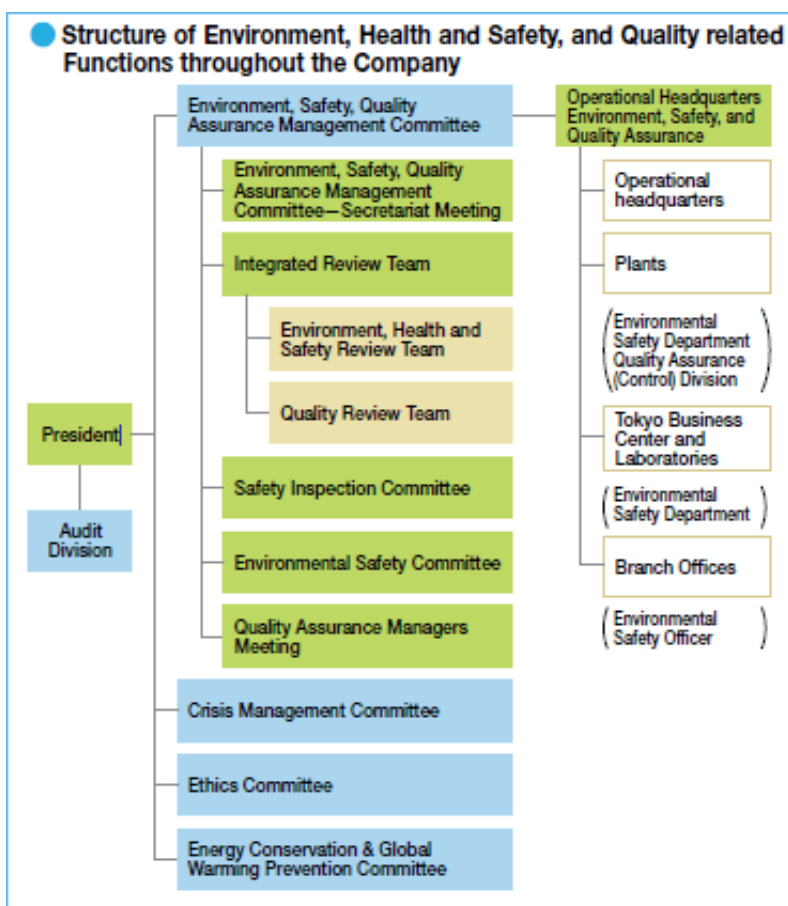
Structure of Environment, Health and Safety, and Quality related Functions throughout the Company

President

Audit Division

Environment, Safety, Quality Assurance Management Committee

Environment, Safety, Quality Assurance Management Committee—Secretariat Meeting

Integrated Review Team

Environment, Health and Safety Review Team

Quality Review Team

Safety Inspection Committee

Environmental Safety Committee

Quality Assurance Managers Meeting

Crisis Management Committee

Ethics Committee

Energy Conservation & Global Warming Prevention Committee

Operational Headquarters Environment, Safety, and Quality Assurance

Operational headquarters

Plants

(Environmental Safety Department Quality Assurance (Control) Division)

Tokyo Business Center and Laboratories

(Environmental Safety Department)

Branch Offices

(Environmental Safety Officer)